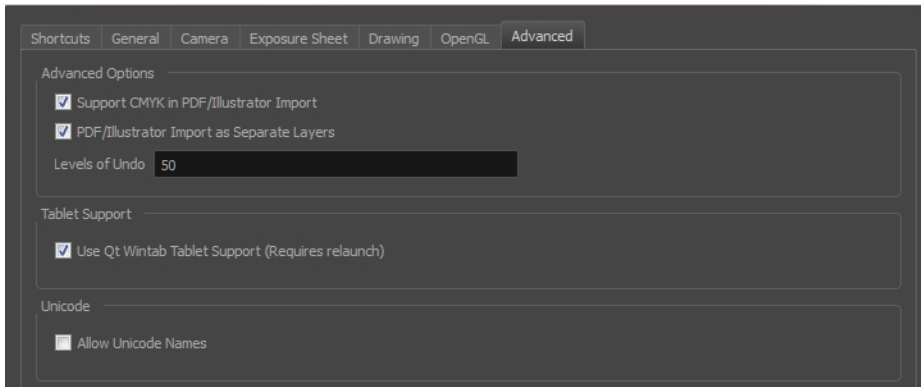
Shortcuts General Camera Exposure Sheet Drawing OpenGL Advanced

Advanced Options

☑ Support CMYK in PDF/Illustrator Import

☑ PDF/Illustrator Import as Separate Layers

Levels of Undo 50

Tablet Support

☑ Use Qt Wintab Tablet Support (Requires relaunch)

Unicode

☐ Allow Unicode Names